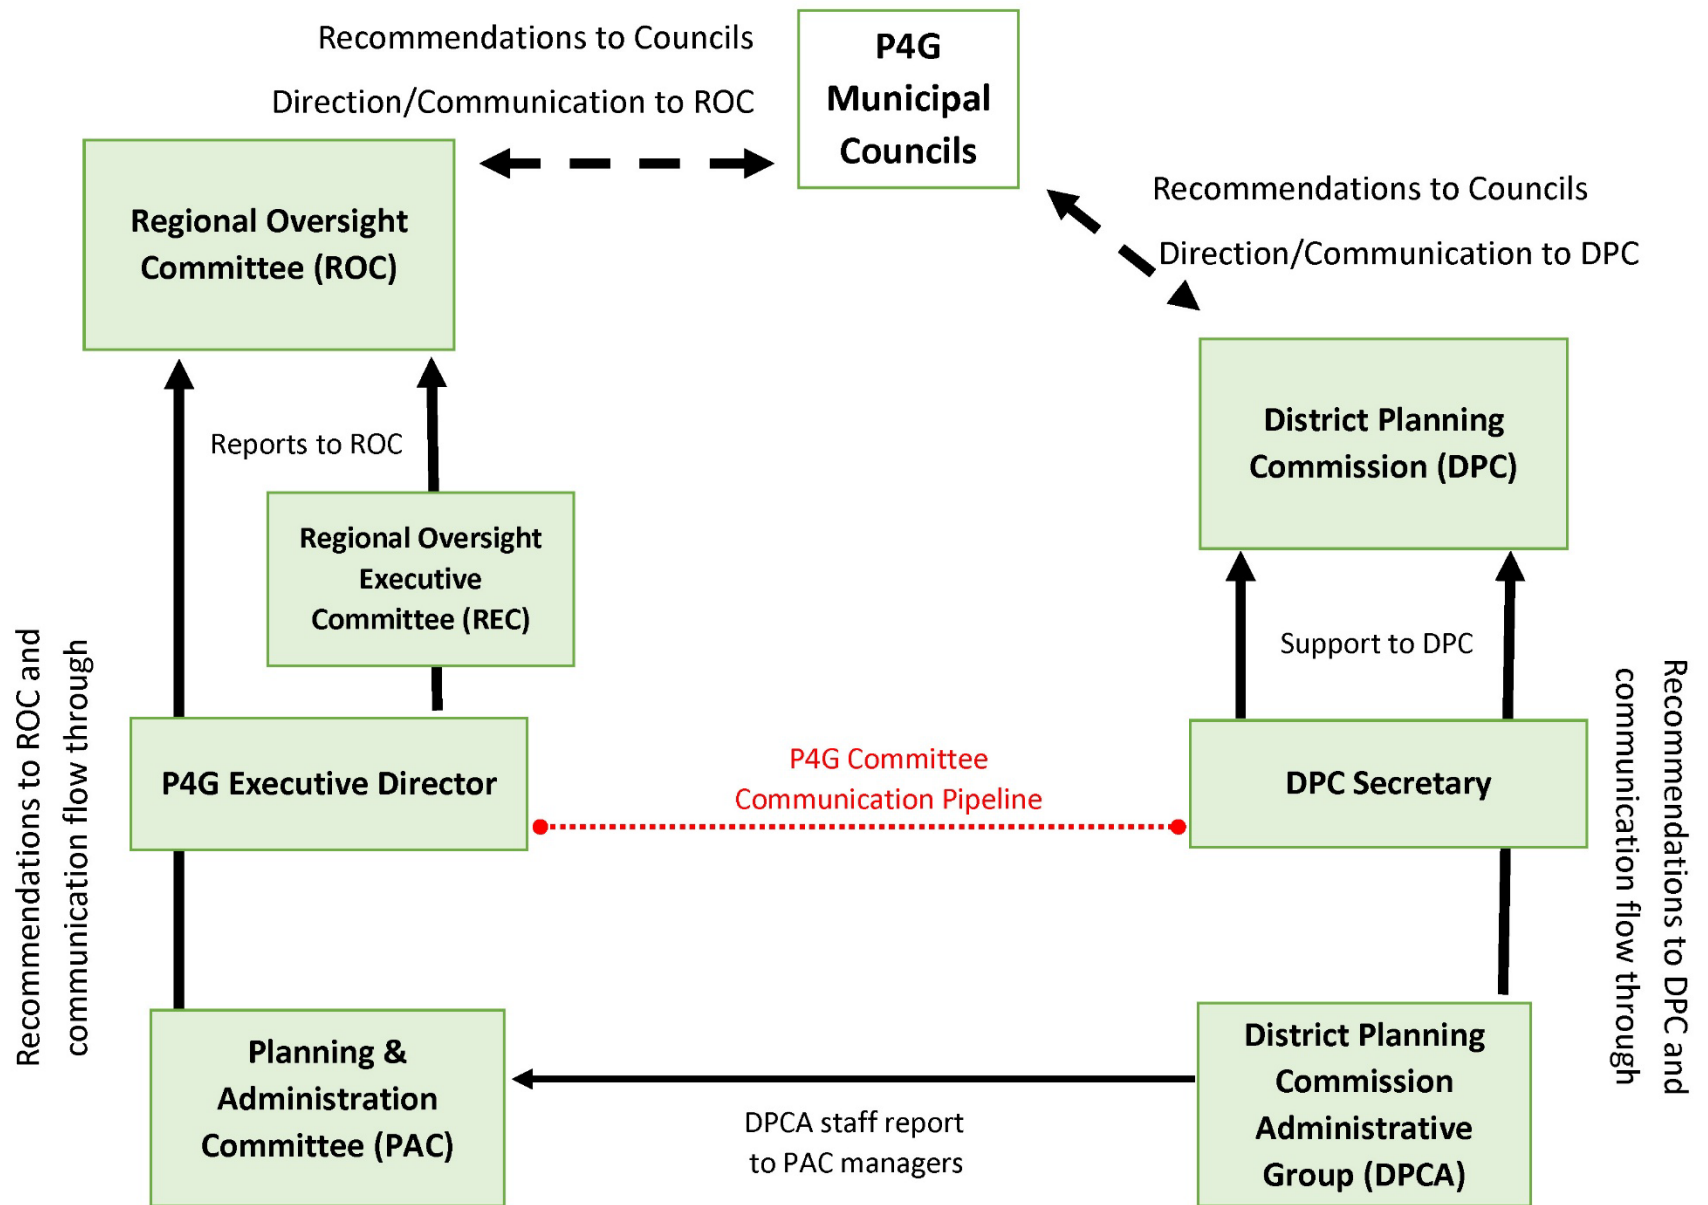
Recommendations to Councils

Direction/Communication to ROC

P4G Municipal Councils

Recommendations to Councils

Direction/Communication to DPC

Regional Oversight Committee (ROC)

Reports to ROC

Regional Oversight Executive Committee (REC)

District Planning Commission (DPC)

Support to DPC

Recommendations to ROC and communication flow through

P4G Executive Director

P4G Committee Communication Pipeline

DPC Secretary

Recommendations to DPC and communication flow through

Planning & Administration Committee (PAC)

DPCA staff report to PAC managers

District Planning Commission Administrative Group (DPCA)